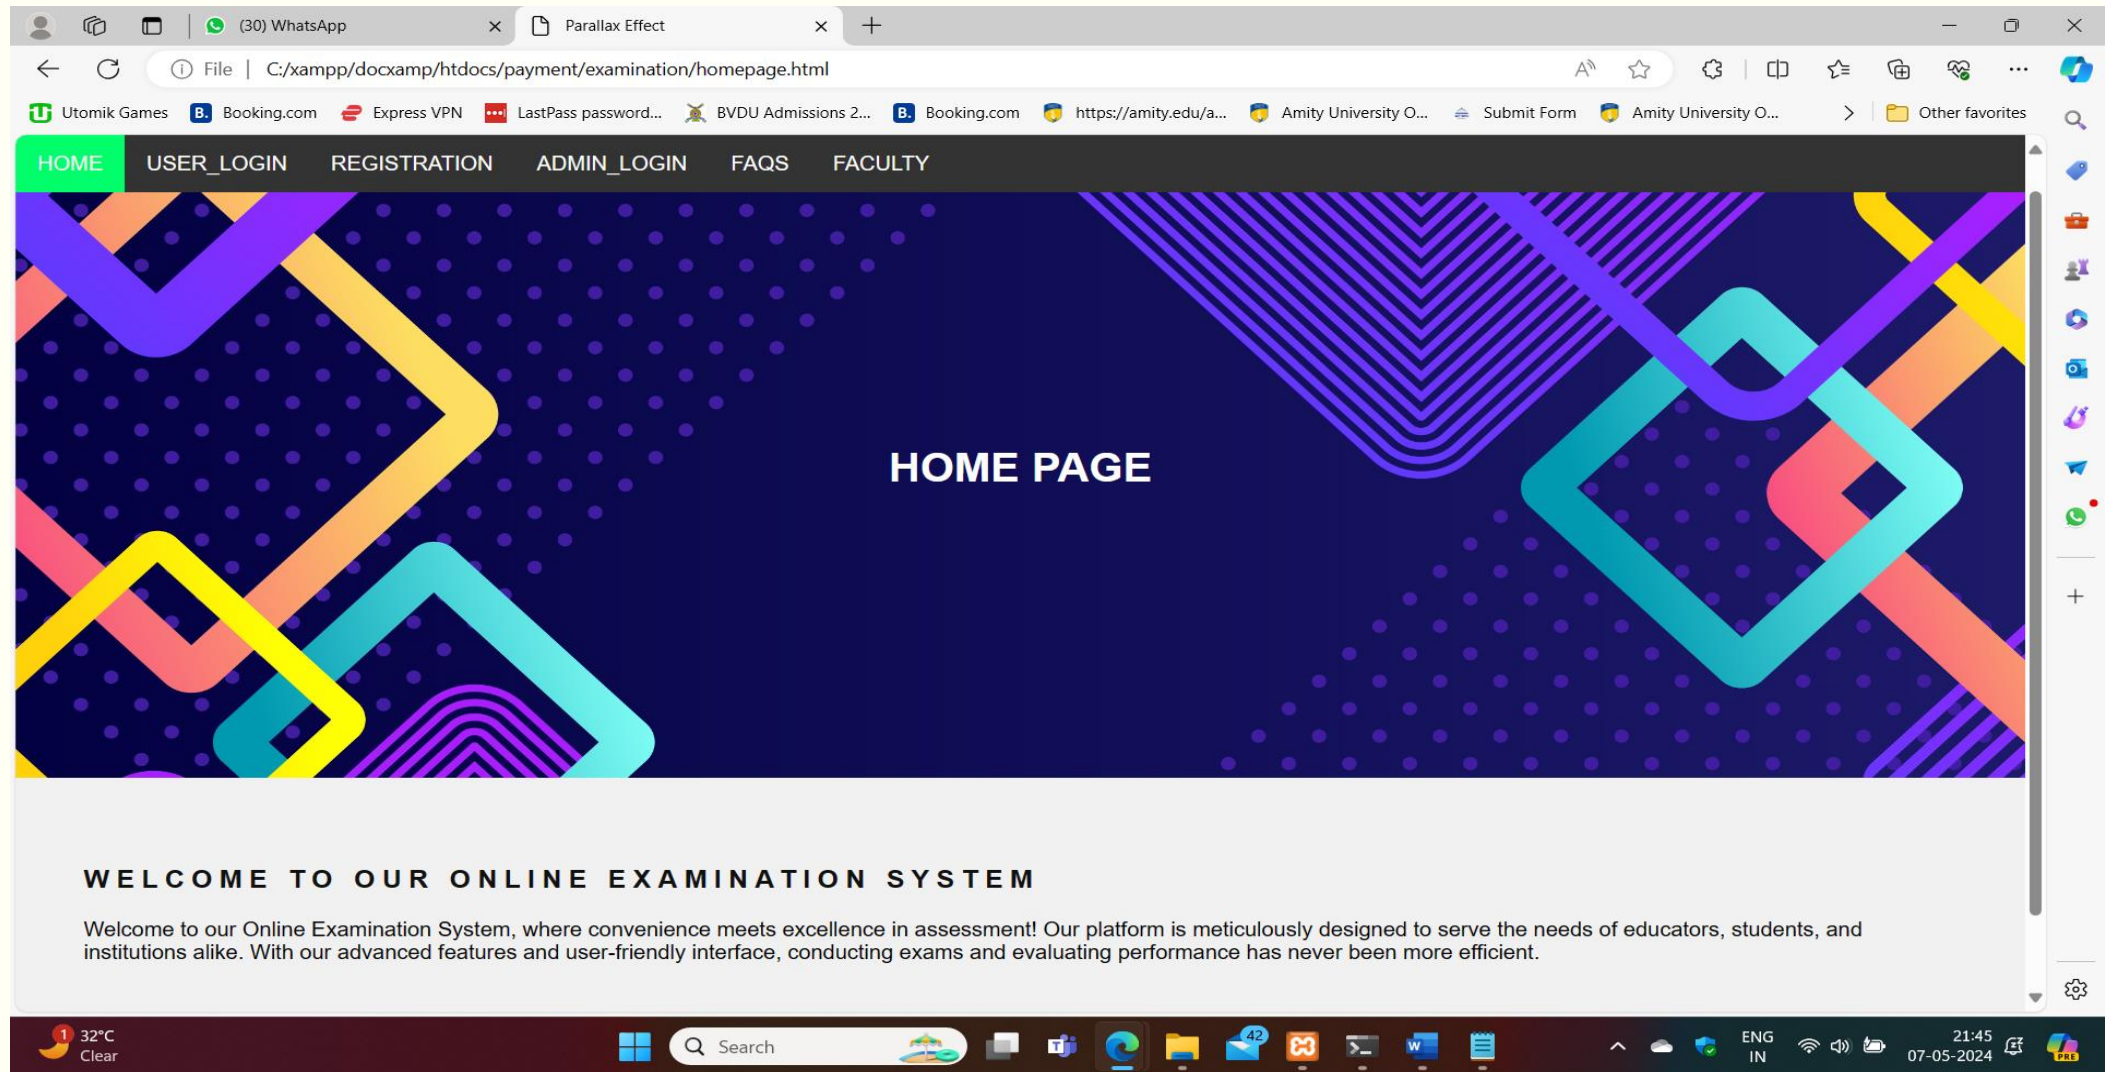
(30) WhatsApp
Parallax Effect

File | C:/xampp/docxamp/htdocs/payment/examination/homepage.html

Utomik Games Booking.com Express VPN LastPass password... BVDU Admissions 2... Booking.com https://amity.edu/a... Amity University O... Submit Form Amity University O... Other favorites

HOME USER_LOGIN REGISTRATION ADMIN_LOGIN FAQS FACULTY

HOME PAGE

WELCOME TO OUR ONLINE EXAMINATION SYSTEM

Welcome to our Online Examination System, where convenience meets excellence in assessment! Our platform is meticulously designed to serve the needs of educators, students, and institutions alike. With our advanced features and user-friendly interface, conducting exams and evaluating performance has never been more efficient.

1 32°C Clear
Search
42
ENG IN
21:45 07-05-2024